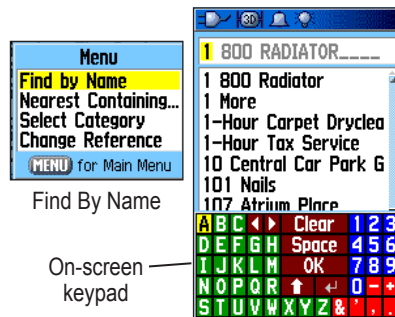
Menu
Find by Name
Nearest Containing...
Select Category
Change Reference
MENU for Main Menu

Find By Name

On-screen keypad

3D

1 800 RADIATOR\_\_\_\_

1 800 Radiator
1 More
1-Hour Carpet Dryclea
1-Hour Tax Service
10 Central Car Park G
101 Nails
107 Atrium Place

| A | B | C | ◀ | ▶ | Clear | 1 | 2 | 3 |
|---|---|---|---|---|---|---|---|---|
| D | E | F | G | H | Space | 4 | 5 | 6 |
| I | J | K | L | M | OK | 7 | 8 | 9 |
| N | O | P | Q | R | ⬆ ↵ | 0 | – | + |
| S | T | U | V | W | X Y Z & | ' | , | . |